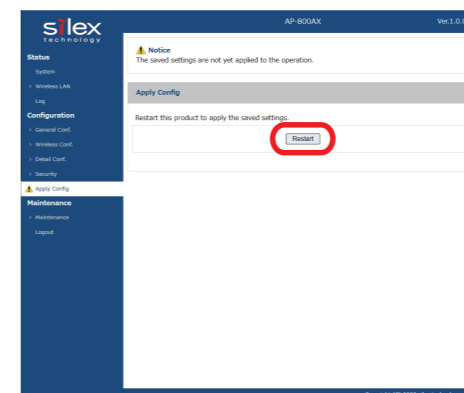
silex
technology

AP-800AX

Ver.1.0.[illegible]

Status
System
Wireless LAN
Log
Configuration
General Conf.
Wireless Conf.
Detail Conf.
Security
Apply Config
Maintenance
Maintenance
Logout

Notice
The saved settings are not yet applied to the operation.

Apply Config

Restart this product to apply the saved settings.

Restart

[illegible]